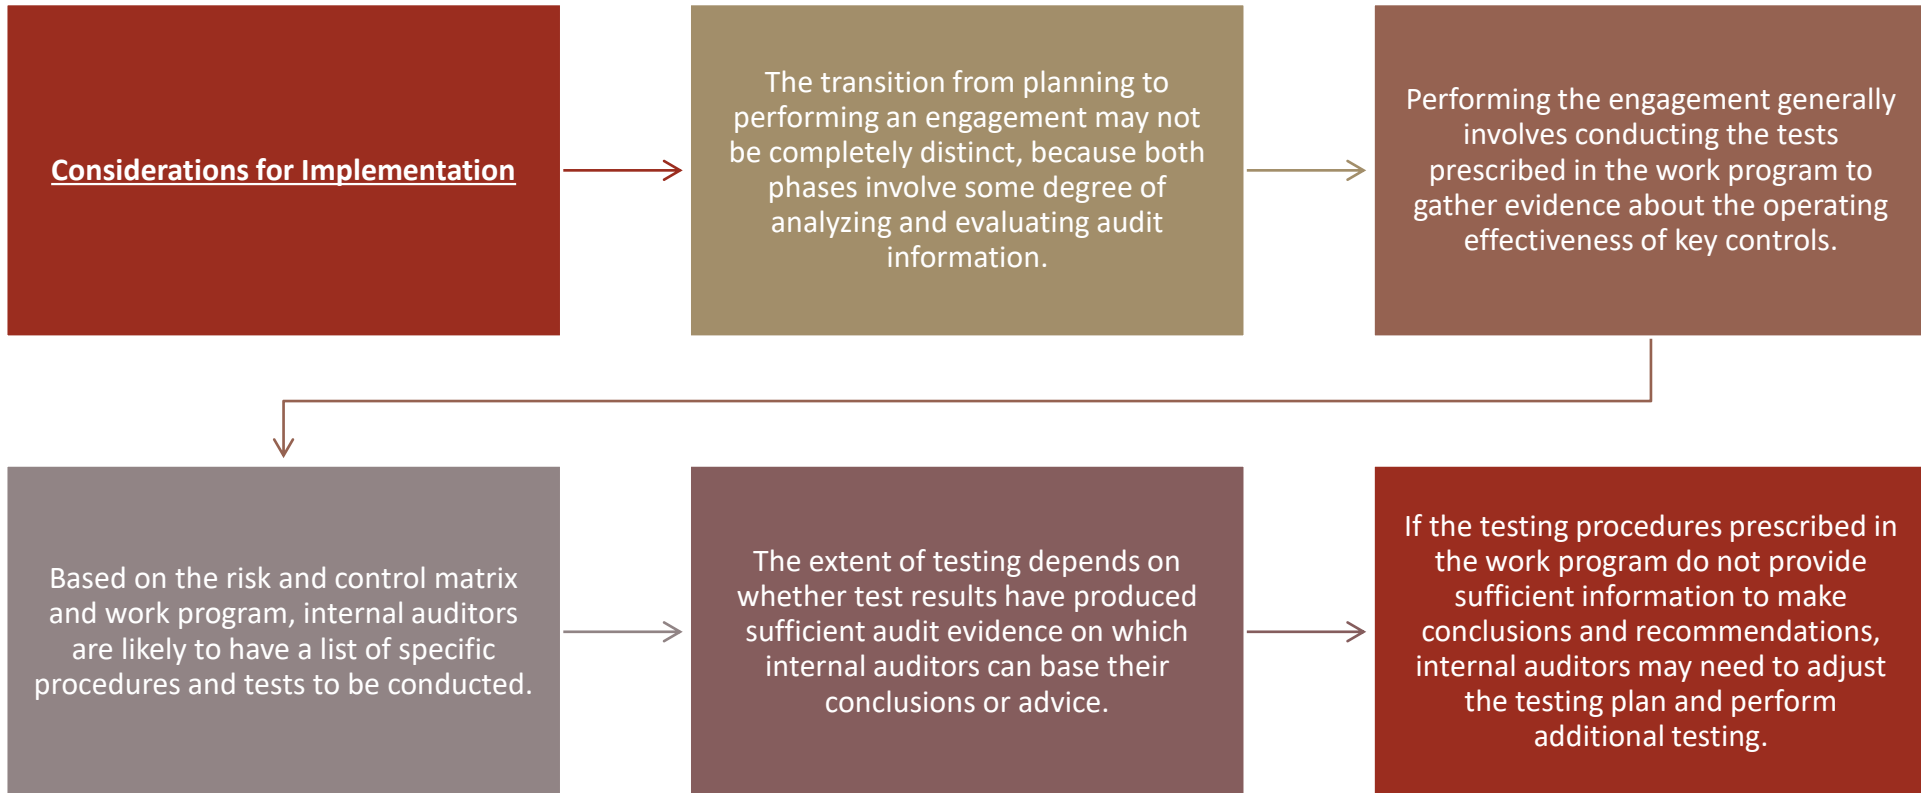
Considerations for Implementation

The transition from planning to performing an engagement may not be completely distinct, because both phases involve some degree of analyzing and evaluating audit information.

Performing the engagement generally involves conducting the tests prescribed in the work program to gather evidence about the operating effectiveness of key controls.

Based on the risk and control matrix and work program, internal auditors are likely to have a list of specific procedures and tests to be conducted.

The extent of testing depends on whether test results have produced sufficient audit evidence on which internal auditors can base their conclusions or advice.

If the testing procedures prescribed in the work program do not provide sufficient information to make conclusions and recommendations, internal auditors may need to adjust the testing plan and perform additional testing.